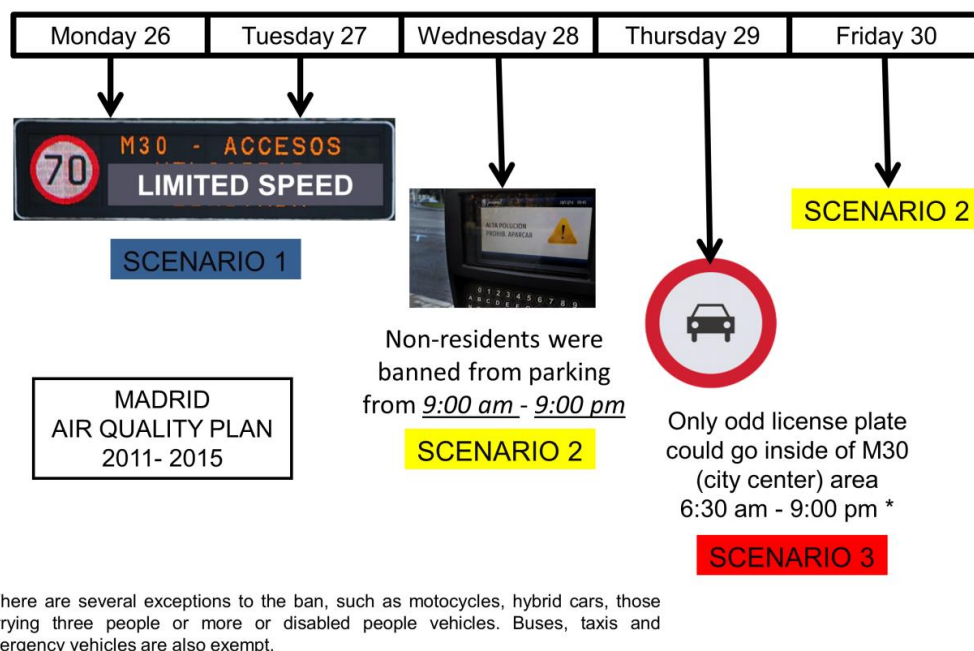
Monday 26 | Tuesday 27 | Wednesday 28 | Thursday 29 | Friday 30

70 M30 - ACCESOS

LIMITED SPEED

SCENARIO 1

ALTA POLUCIÓN PROHIB. APARCAR

Non-residents were banned from parking from 9:00 am - 9:00 pm

SCENARIO 2

Only odd license plate could go inside of M30 (city center) area 6:30 am - 9:00 pm *

SCENARIO 3

SCENARIO 2

MADRID AIR QUALITY PLAN 2011- 2015

here are several exceptions to the ban, such as motocycles, hybrid cars, those rying three people or more or disabled people vehicles. Buses, taxis and ergency vehicles are also exempt.